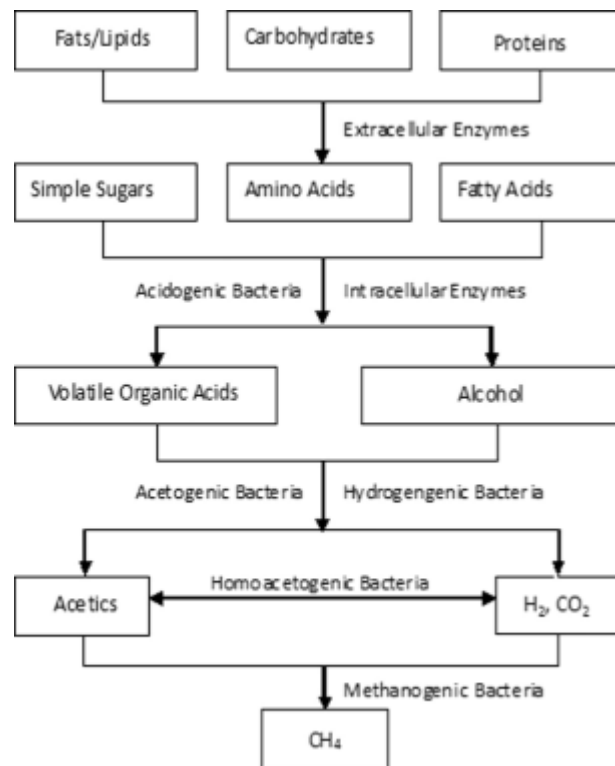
Fats/Lipids

Carbohydrates

Proteins

Extracellular Enzymes

Simple Sugars

Amino Acids

Fatty Acids

Acidogenic Bacteria

Intracellular Enzymes

Volatile Organic Acids

Alcohol

Acetogenic Bacteria

Hydrogengenic Bacteria

Acetics

Homoacetogenic Bacteria

$H_2$, $CO_2$

Methanogenic Bacteria

$CH_4$